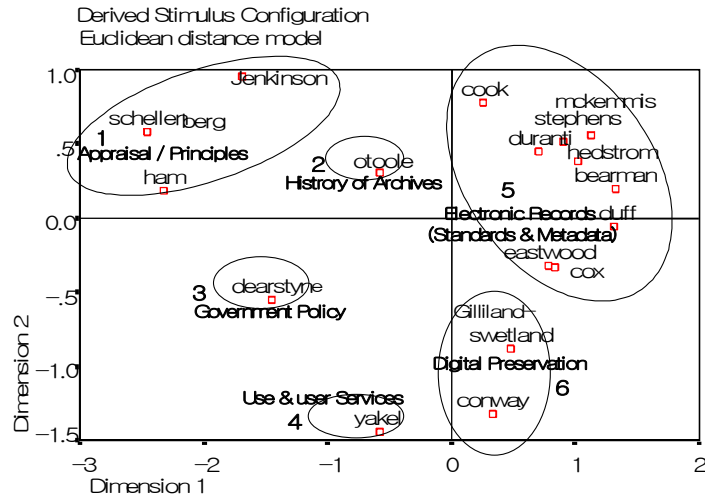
Derived Stimulus Configuration
Euclidean distance model

1.0
.5
0.0
-.5
-1.0
-1.5

Dimension 2

-3 -2 -1 0 1 2

Dimension 1

Jenkinson
schellenberg
1
Appraisal / Principles
ham

2
otoole
History of Archives

cook
mckemmis
stephens
duranti
hedstrom
bearman
5
Electronic Records duff
(Standards & Metadata)
eastwood
cox

3
dearstyne
Government Policy

Gilliland-swetland
Digital Preservation
6
conway

Use & user Services
4
yakel